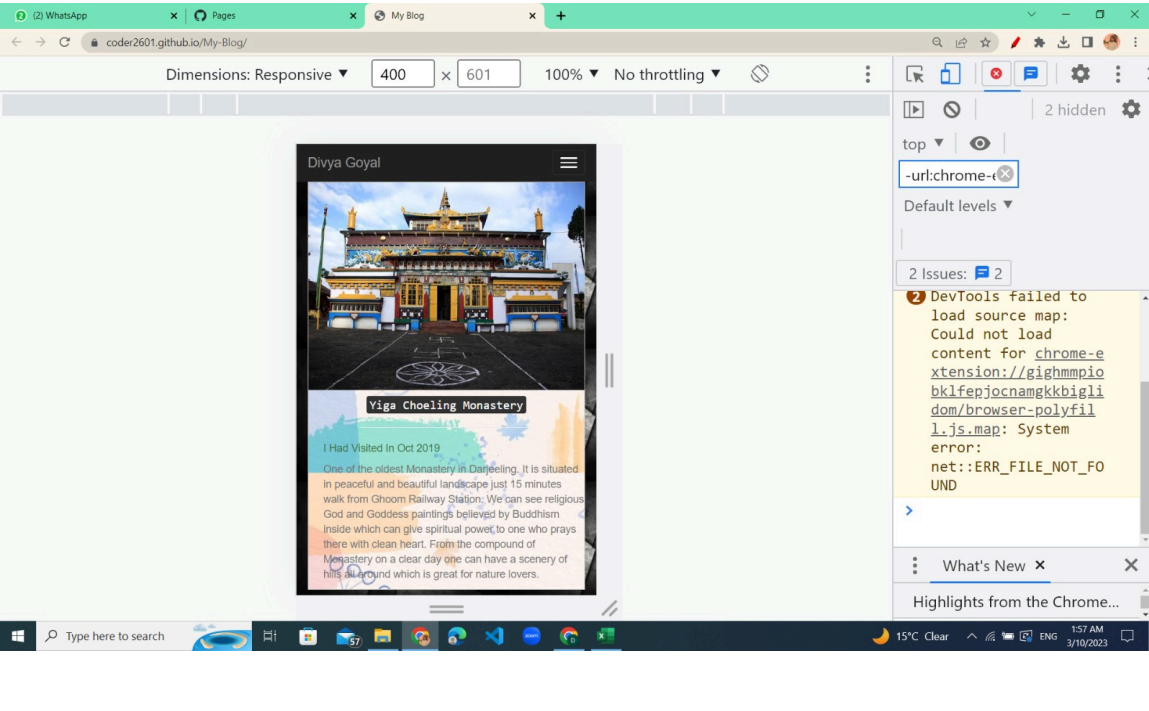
(2) WhatsApp
Pages
My Blog
coder2601.github.io/My-Blog/

Dimensions: Responsive ▼ 400 × 601 100% ▼ No throttling ▼

2 hidden
top ▼
-url:chrome-e
Default levels ▼
2 Issues: 2

2 DevTools failed to load source map: Could not load content for chrome-extension://gighmmpiobklfepjocnamgkkbiglidom/browser-polyfill.js.map: System error: net::ERR_FILE_NOT_FOUND

>

What's New ×
Highlights from the Chrome...

Divya Goyal

Yiga Choeling Monastery

I Had Visited In Oct 2019

One of the oldest Monastery in Darjeeling. It is situated in peaceful and beautiful landscape just 15 minutes walk from Ghoom Railway Station. We can see religious God and Goddess paintings believed by Buddhism inside which can give spiritual power to one who prays there with clean heart. From the compound of Monastery on a clear day one can have a scenery of hills all around which is great for nature lovers.

Type here to search
57
15°C Clear
ENG
1:57 AM
3/10/2023